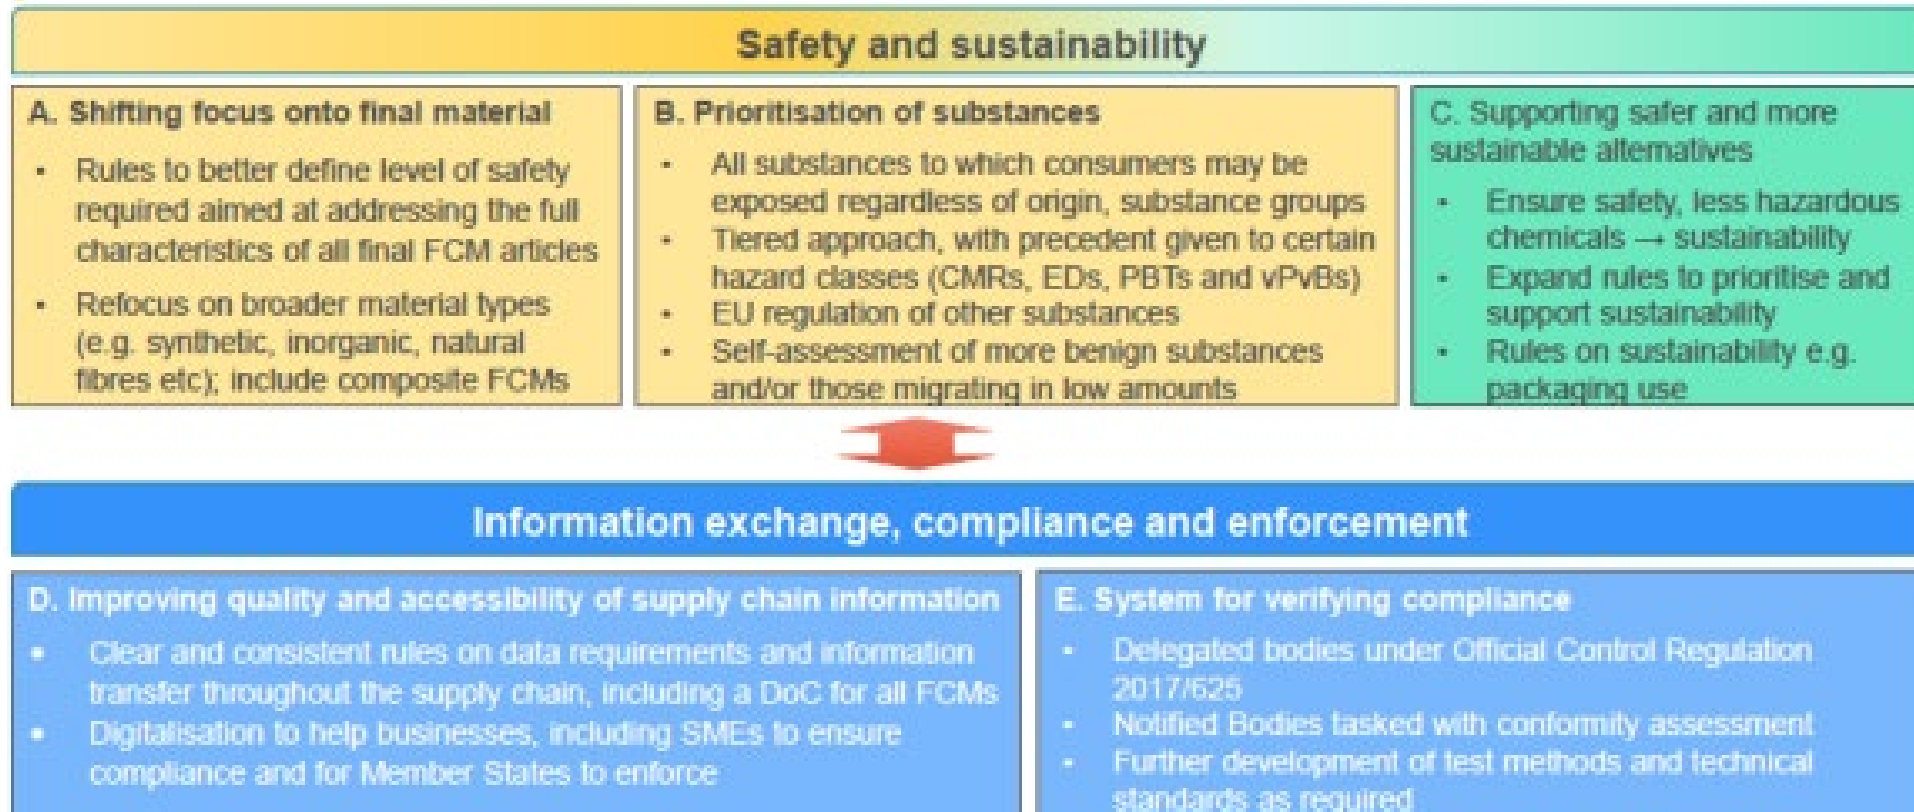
Safety and sustainability

A. Shifting focus onto final material

- Rules to better define level of safety required aimed at addressing the full characteristics of all final FCM articles
- Refocus on broader material types (e.g. synthetic, inorganic, natural fibres etc); include composite FCMs

B. Prioritisation of substances

- All substances to which consumers may be exposed regardless of origin, substance groups
- Tiered approach, with precedent given to certain hazard classes (CMRs, EDs, PBTs and vPvBs)
- EU regulation of other substances
- Self-assessment of more benign substances and/or those migrating in low amounts

C. Supporting safer and more sustainable alternatives

- Ensure safety, less hazardous chemicals → sustainability
- Expand rules to prioritise and support sustainability
- Rules on sustainability e.g. packaging use

Information exchange, compliance and enforcement

D. Improving quality and accessibility of supply chain information

- Clear and consistent rules on data requirements and information transfer throughout the supply chain, including a DoC for all FCMs
- Digitalisation to help businesses, including SMEs to ensure compliance and for Member States to enforce

E. System for verifying compliance

- Delegated bodies under Official Control Regulation 2017/625
- Notified Bodies tasked with conformity assessment
- Further development of test methods and technical standards as required